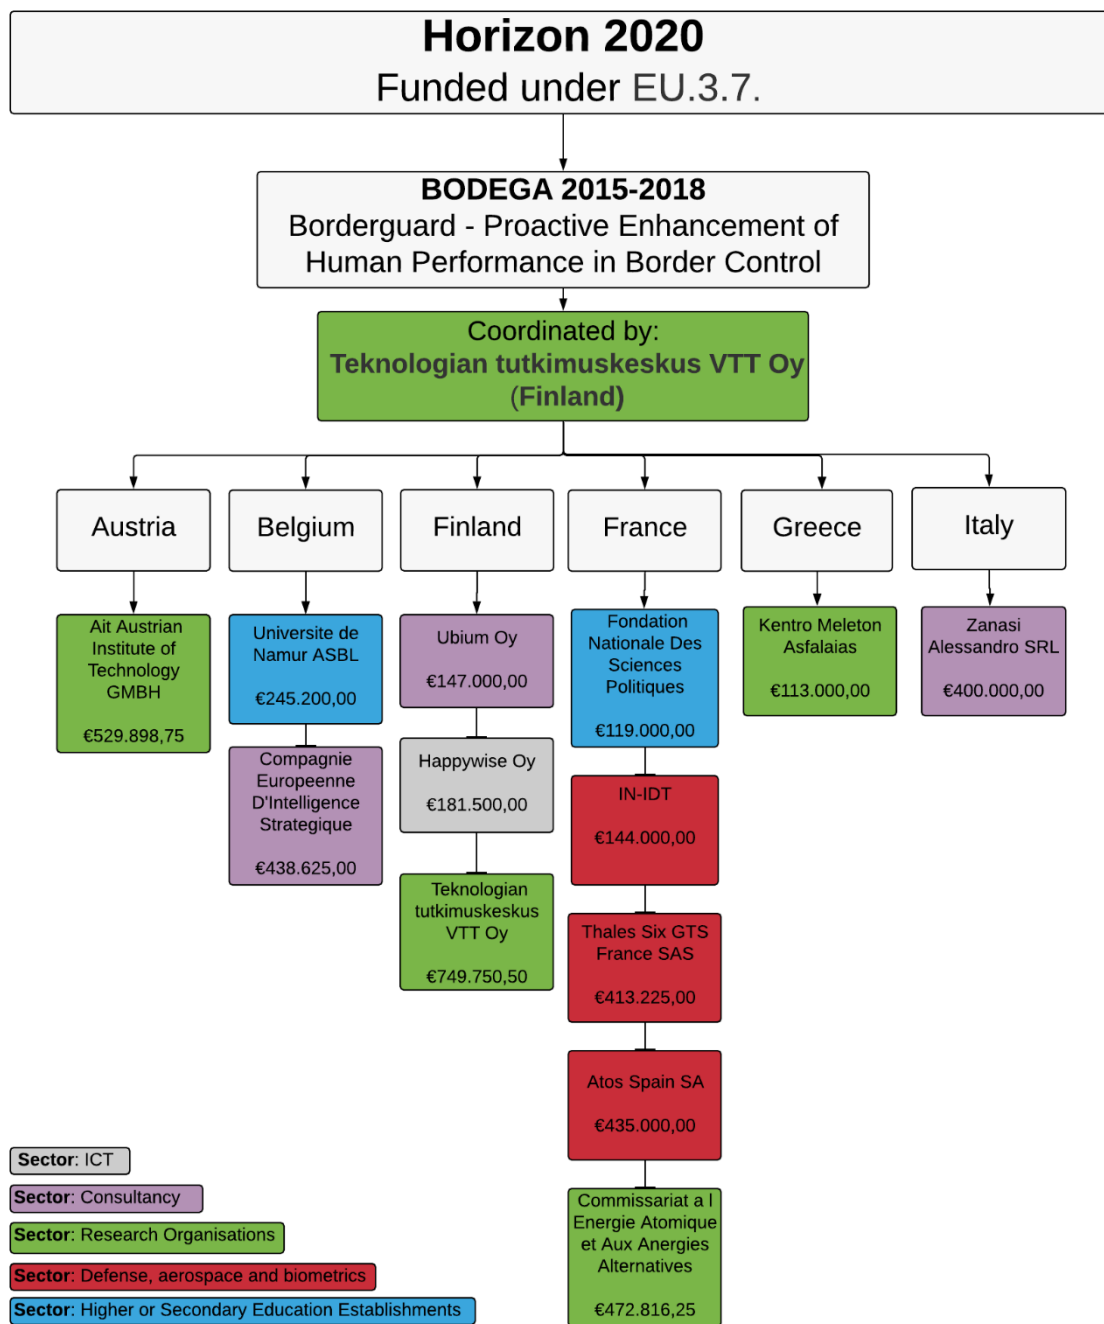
Horizon 2020
Funded under EU.3.7.

BODEGA 2015-2018
Borderguard - Proactive Enhancement of Human Performance in Border Control

Coordinated by:
Teknologian tutkimuskeskus VTT Oy (Finland)

Austria

Ait Austrian Institute of Technology GMBH

€529.898,75

Belgium

Universite de Namur ASBL

€245.200,00

Compagnie Europeenne D'Intelligence Strategique

€438.625,00

Finland

Ubium Oy

€147.000,00

Happywise Oy

€181.500,00

Teknologian tutkimuskeskus VTT Oy

€749.750,50

France

Fondation Nationale Des Sciences Politiques

€119.000,00

IN-IDT

€144.000,00

Thales Six GTS France SAS

€413.225,00

Atos Spain SA

€435.000,00

Commissariat a l Energie Atomique et Aux Energies Alternatives

€472.816,25

Greece

Kentro Meleton Asfalaias

€113.000,00

Italy

Zanasi Alessandro SRL

€400.000,00

Sector: ICT
Sector: Consultancy
Sector: Research Organisations
Sector: Defense, aerospace and biometrics
Sector: Higher or Secondary Education Establishments